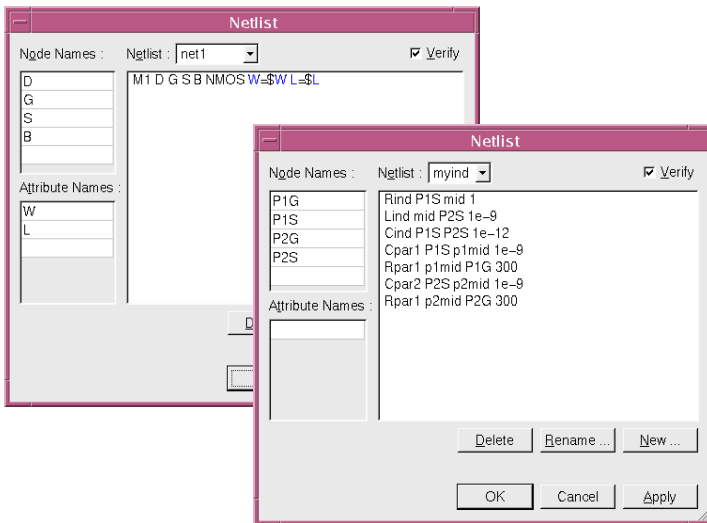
Netlist

Node Names :

D
G
S
B

Attribute Names :

W
L

Netlist : net1

Verify

M1 D G S B NMOS W=$W L=$L

D

Netlist

Node Names :

P1G
P1S
P2G
P2S

Attribute Names :

Netlist : myind

Verify

Rind P1S mid 1
Lind mid P2S 1e-9
Cind P1S P2S 1e-12
Cpar1 P1S p1mid 1e-9
Rpar1 p1mid P1G 300
Cpar2 P2S p2mid 1e-9
Rpar1 p2mid P2G 300

Delete Rename ... New ...

OK Cancel Apply